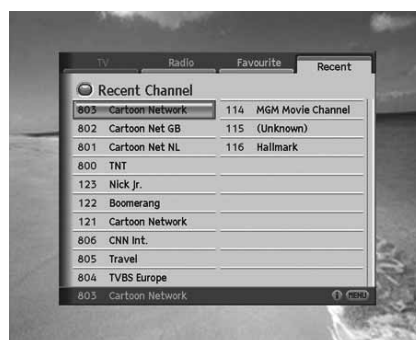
TV Radio Favourite Recent

Recent Channel

| | | | |
|---|---|---|---|
| 803 | Cartoon Network | 114 | MGM Movie Channel |
| 802 | Cartoon Net GB | 115 | (Unknown) |
| 801 | Cartoon Net NL | 116 | Hallmark |
| 800 | TNT | | |
| 123 | Nick Jr. | | |
| 122 | Boomerang | | |
| 121 | Cartoon Network | | |
| 806 | CNN Int. | | |
| 805 | Travel | | |
| 804 | TVBS Europe | | |

803 Cartoon Network MENU